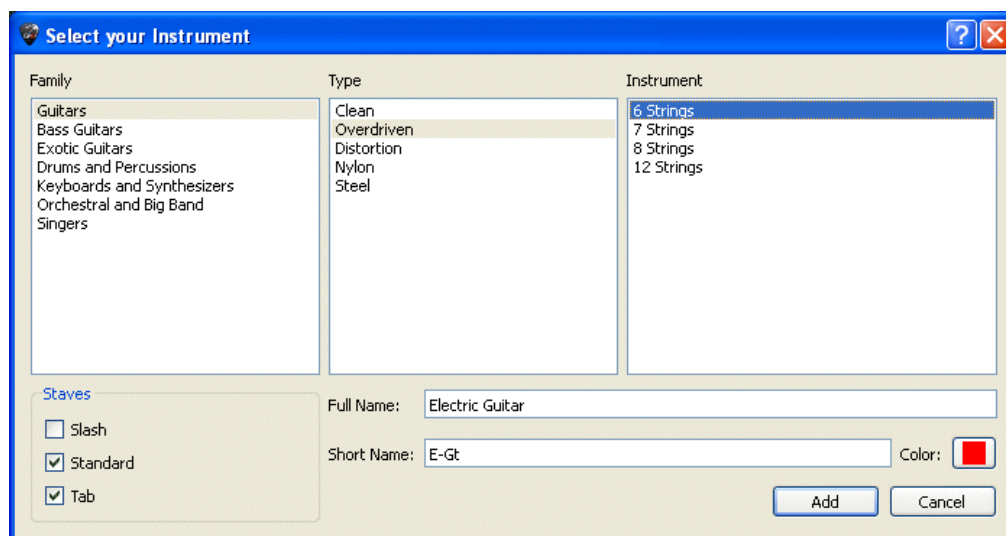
Select your Instrument

Family
Guitars
Bass Guitars
Exotic Guitars
Drums and Percussions
Keyboards and Synthesizers
Orchestral and Big Band
Singers

Type
Clean
Overdriven
Distortion
Nylon
Steel

Instrument
6 Strings
7 Strings
8 Strings
12 Strings

Staves
Slash
Standard
Tab

Full Name: Electric Guitar

Short Name: E-Gt

Color:

Add

Cancel